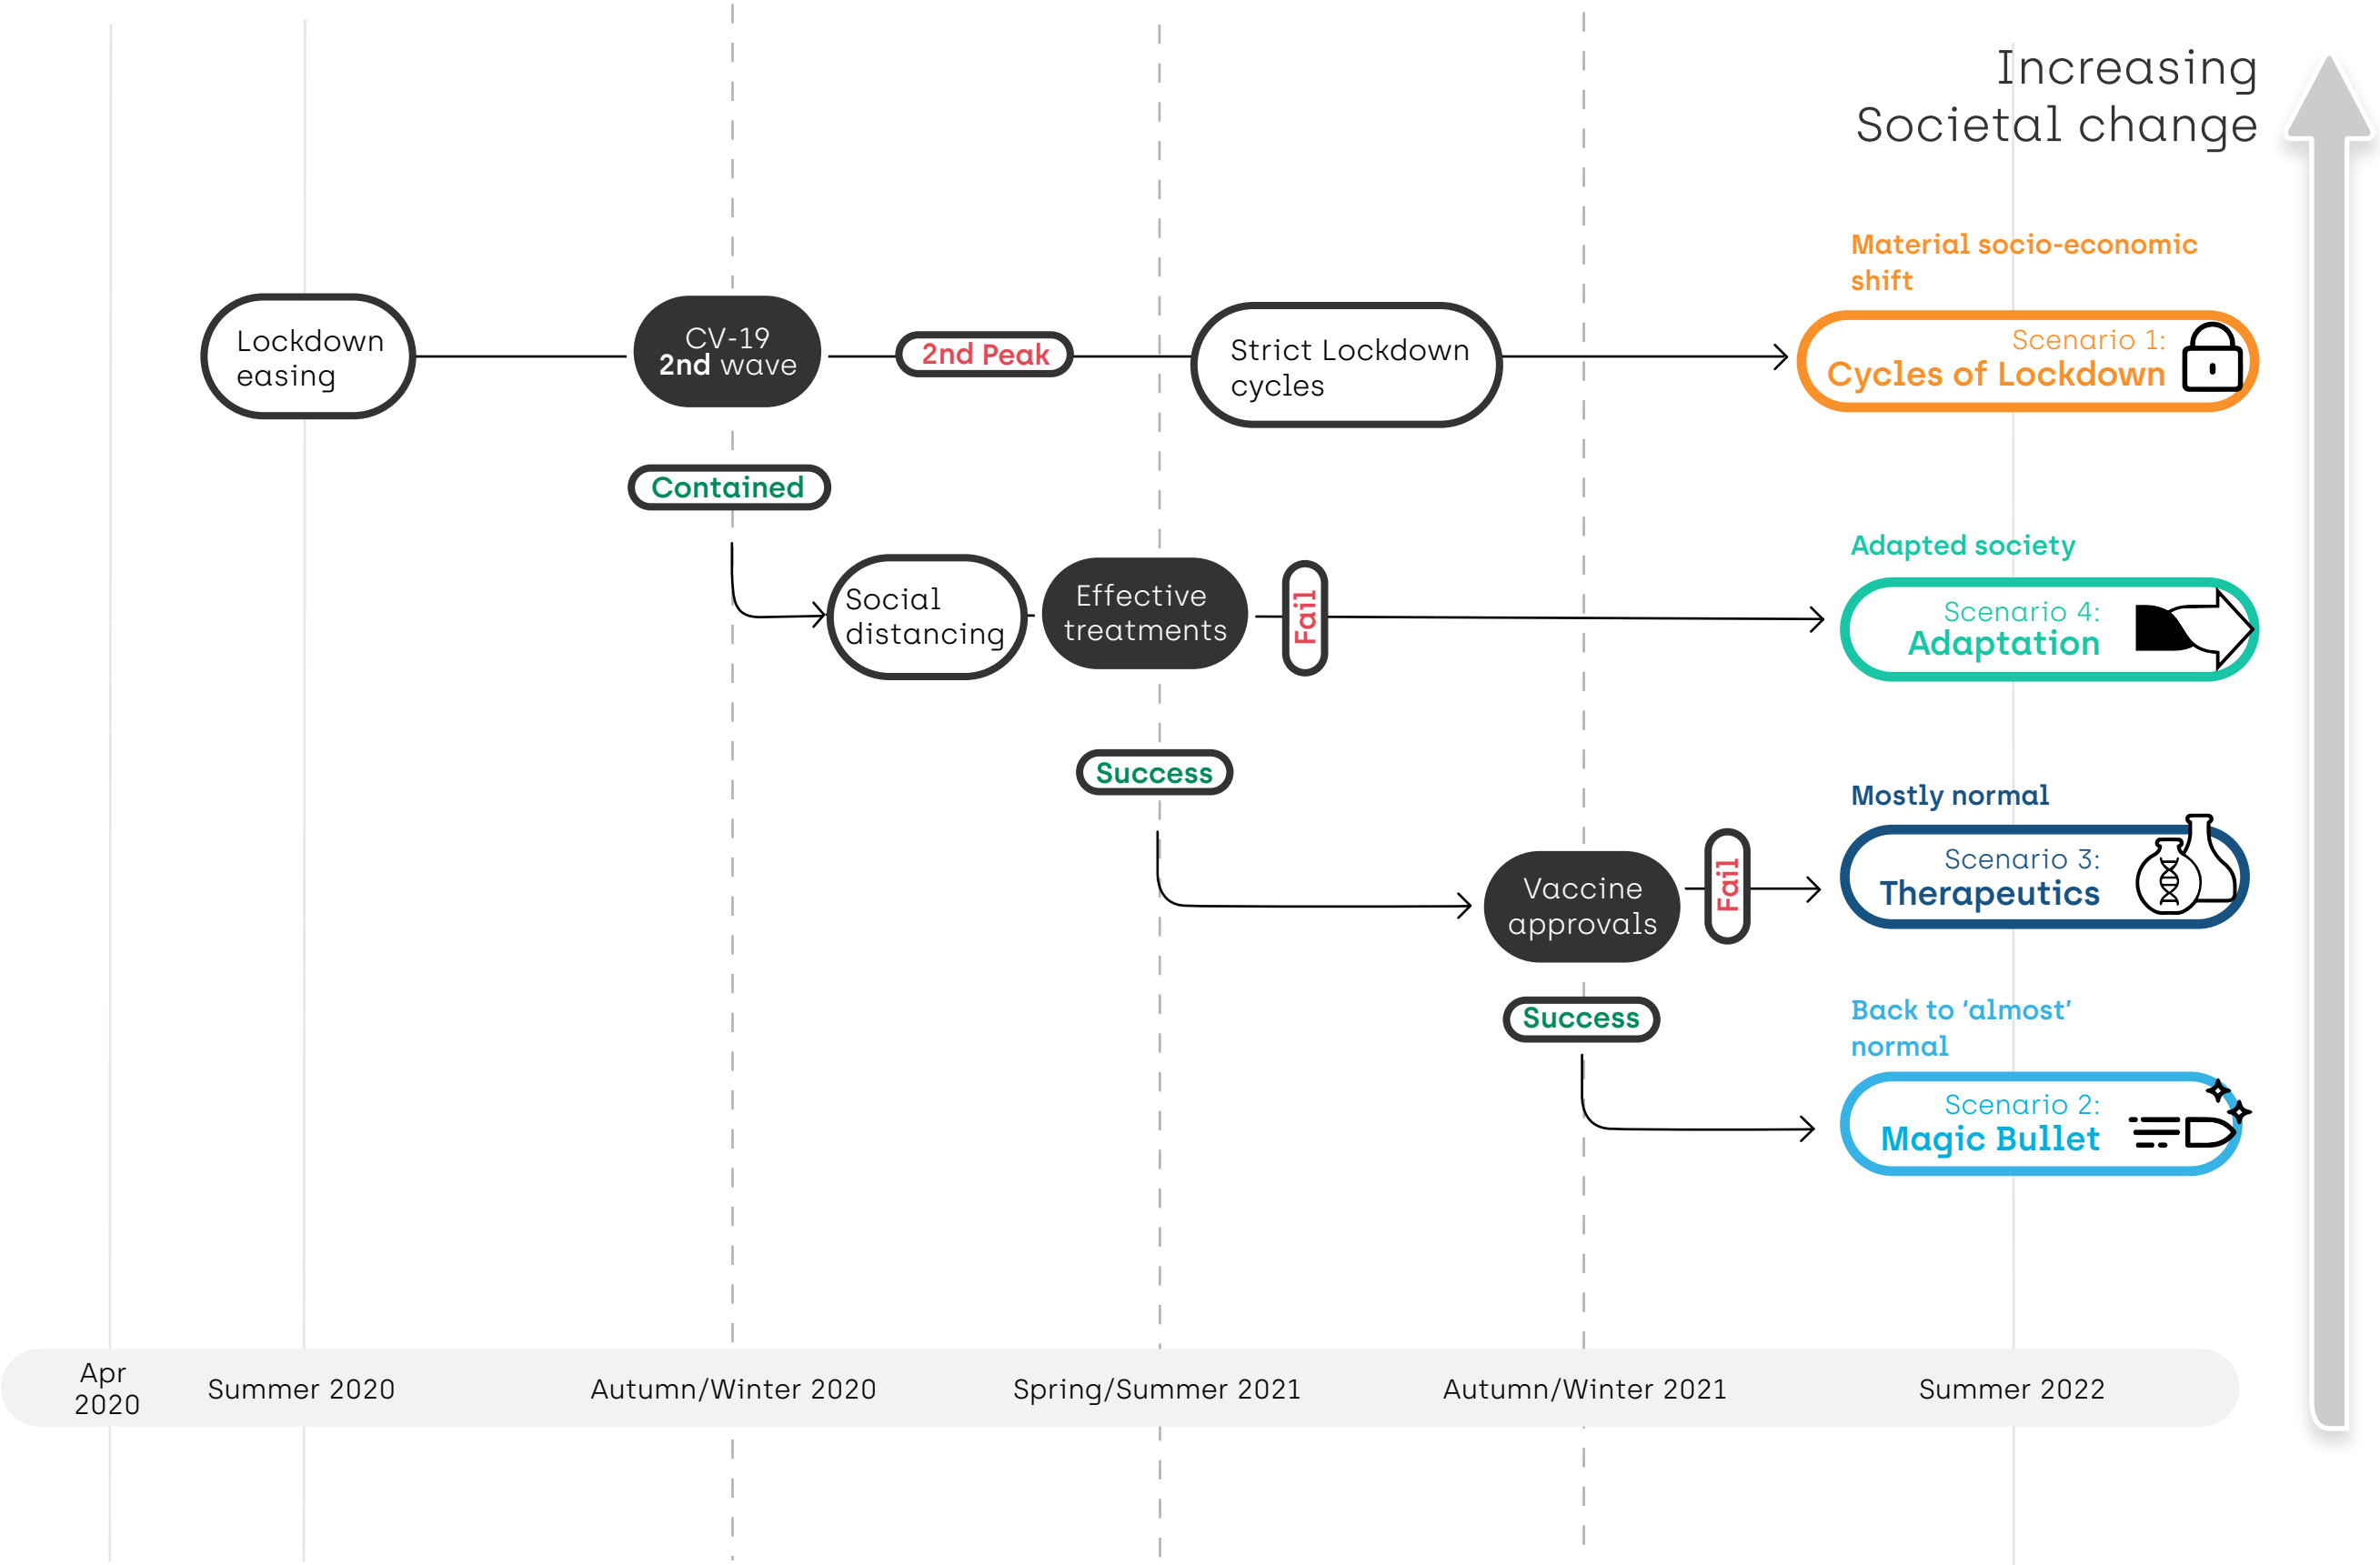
Increasing Societal change

Material socio-economic shift

Lockdown easing

CV-19 2nd wave

2nd Peak

Strict Lockdown cycles

Scenario 1: Cycles of Lockdown

Contained

Adapted society

Social distancing

Effective treatments

Fail

Scenario 4: Adaptation

Success

Mostly normal

Vaccine approvals

Fail

Scenario 3: Therapeutics

Success

Back to 'almost' normal

Scenario 2: Magic Bullet

Apr 2020

Summer 2020

Autumn/Winter 2020

Spring/Summer 2021

Autumn/Winter 2021

Summer 2022